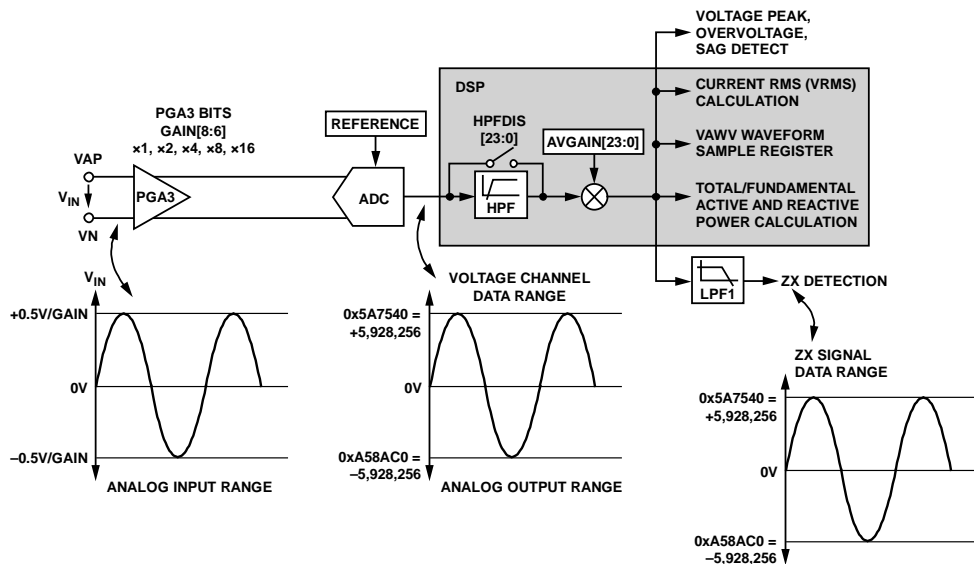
VOLTAGE PEAK, OVERVOLTAGE, SAG DETECT

DSP

CURRENT RMS (VRMS) CALCULATION

VAWV WAVEFORM SAMPLE REGISTER

TOTAL/FUNDAMENTAL ACTIVE AND REACTIVE POWER CALCULATION

PGA3 BITS
GAIN[8:6]
×1, ×2, ×4, ×8, ×16

REFERENCE

HPFDIS
[23:0]

AVGAIN[23:0]

VAP

$V_{IN}$

VN

PGA3

ADC

HPF

LPF1

ZX DETECTION

$V_{IN}$

+0.5V/GAIN

0V

–0.5V/GAIN

ANALOG INPUT RANGE

VOLTAGE CHANNEL DATA RANGE

0x5A7540 = +5,928,256

0V

0xA58AC0 = –5,928,256

ANALOG OUTPUT RANGE

ZX SIGNAL DATA RANGE

0x5A7540 = +5,928,256

0V

0xA58AC0 = –5,928,256